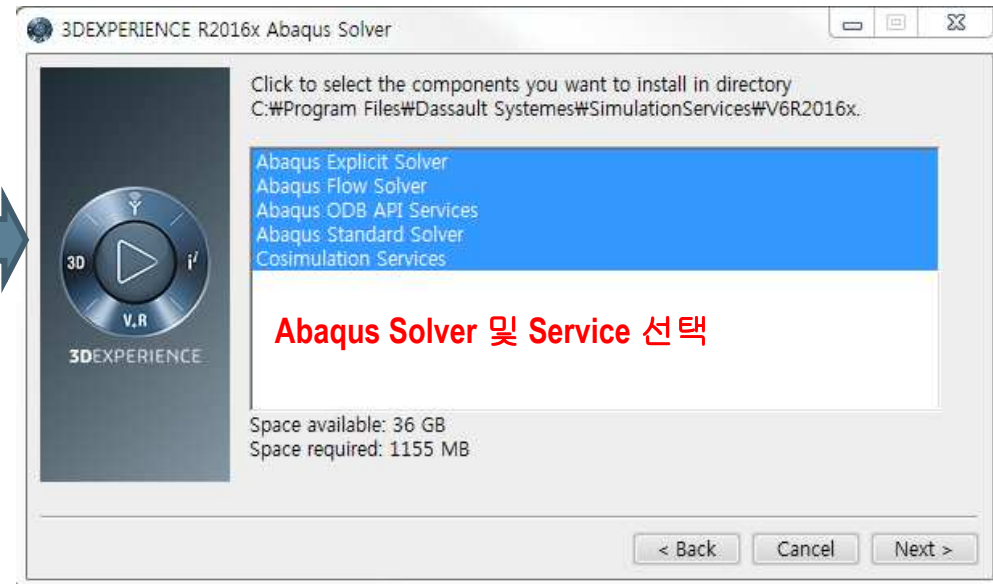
3DEXPERIENCE R2016x Abaqus Solver

3D
$i^v$
V,R
3DEXPERIENCE

Click to select the components you want to install in directory C:₩Program Files₩Dassault Systemes₩SimulationServices₩V6R2016x.

Abaqus Explicit Solver
Abaqus Flow Solver
Abaqus ODB API Services
Abaqus Standard Solver
Cosimulation Services

Abaqus Solver 및 Service 선택

Space available: 36 GB
Space required: 1155 MB

< Back
Cancel
Next >